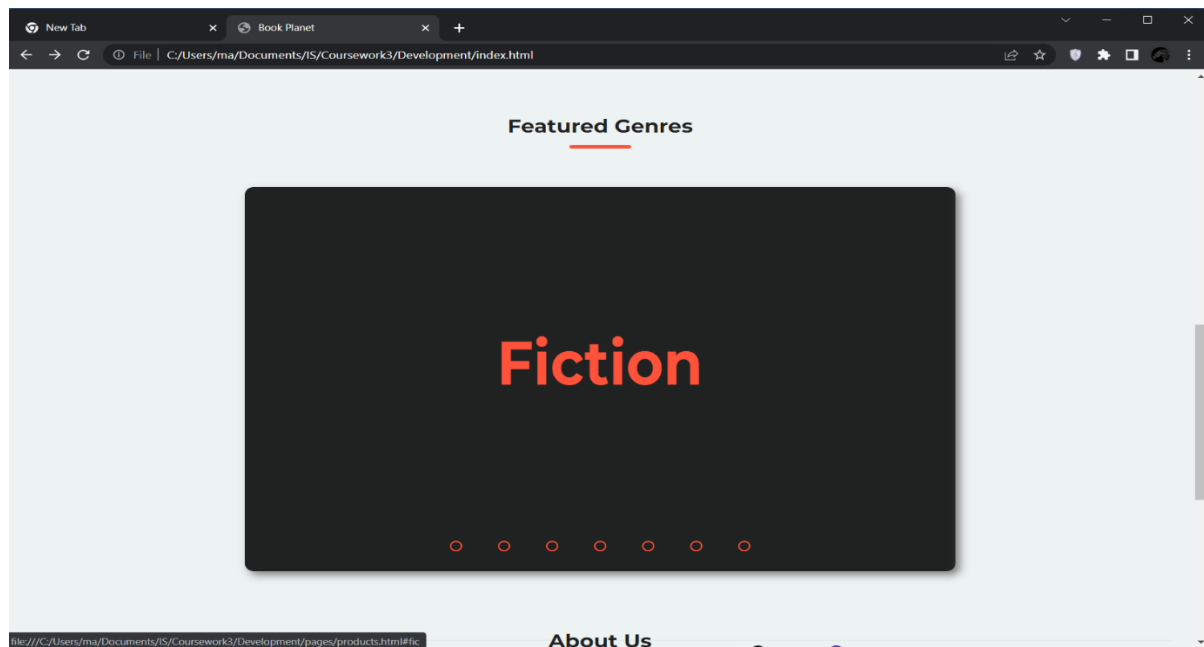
New Tab
Book Planet
File | C:/Users/ma/Documents/IS/Coursework3/Development/index.html

Featured Genres

Fiction

About Us

file:///C:/Users/ma/Documents/IS/Coursework3/Development/pages/products.html#fic